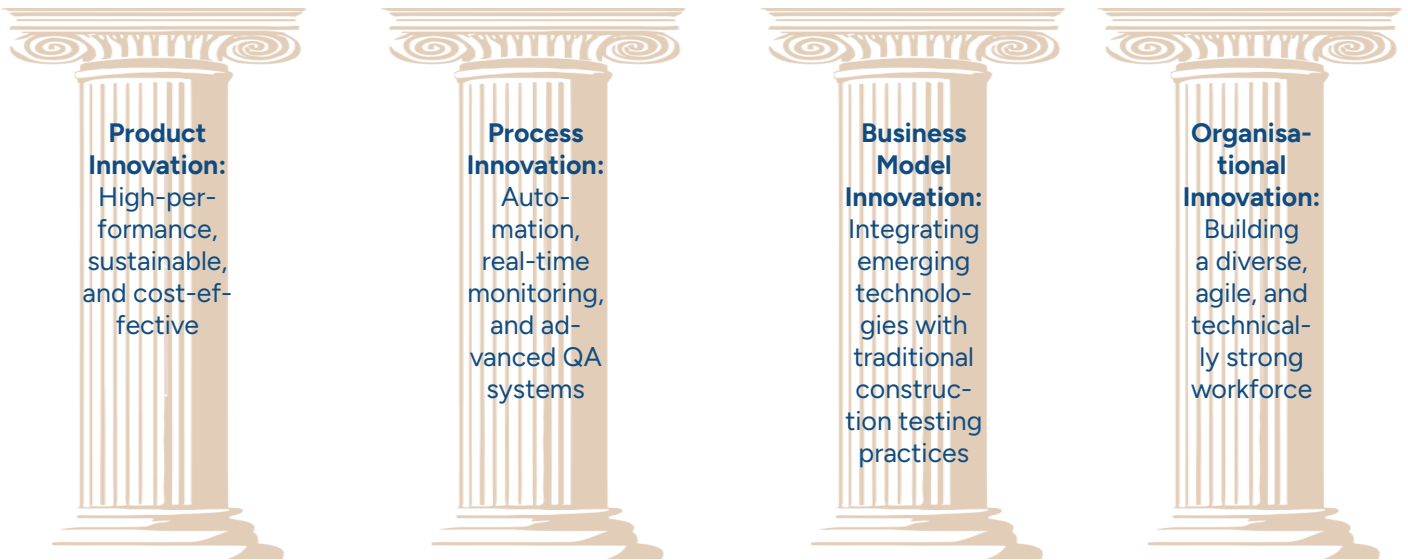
**Product Innovation:** High-performance, sustainable, and cost-effective

**Process Innovation:** Automation, real-time monitoring, and advanced QA systems

**Business Model Innovation:** Integrating emerging technologies with traditional construction testing practices

**Organisational Innovation:** Building a diverse, agile, and technically strong workforce